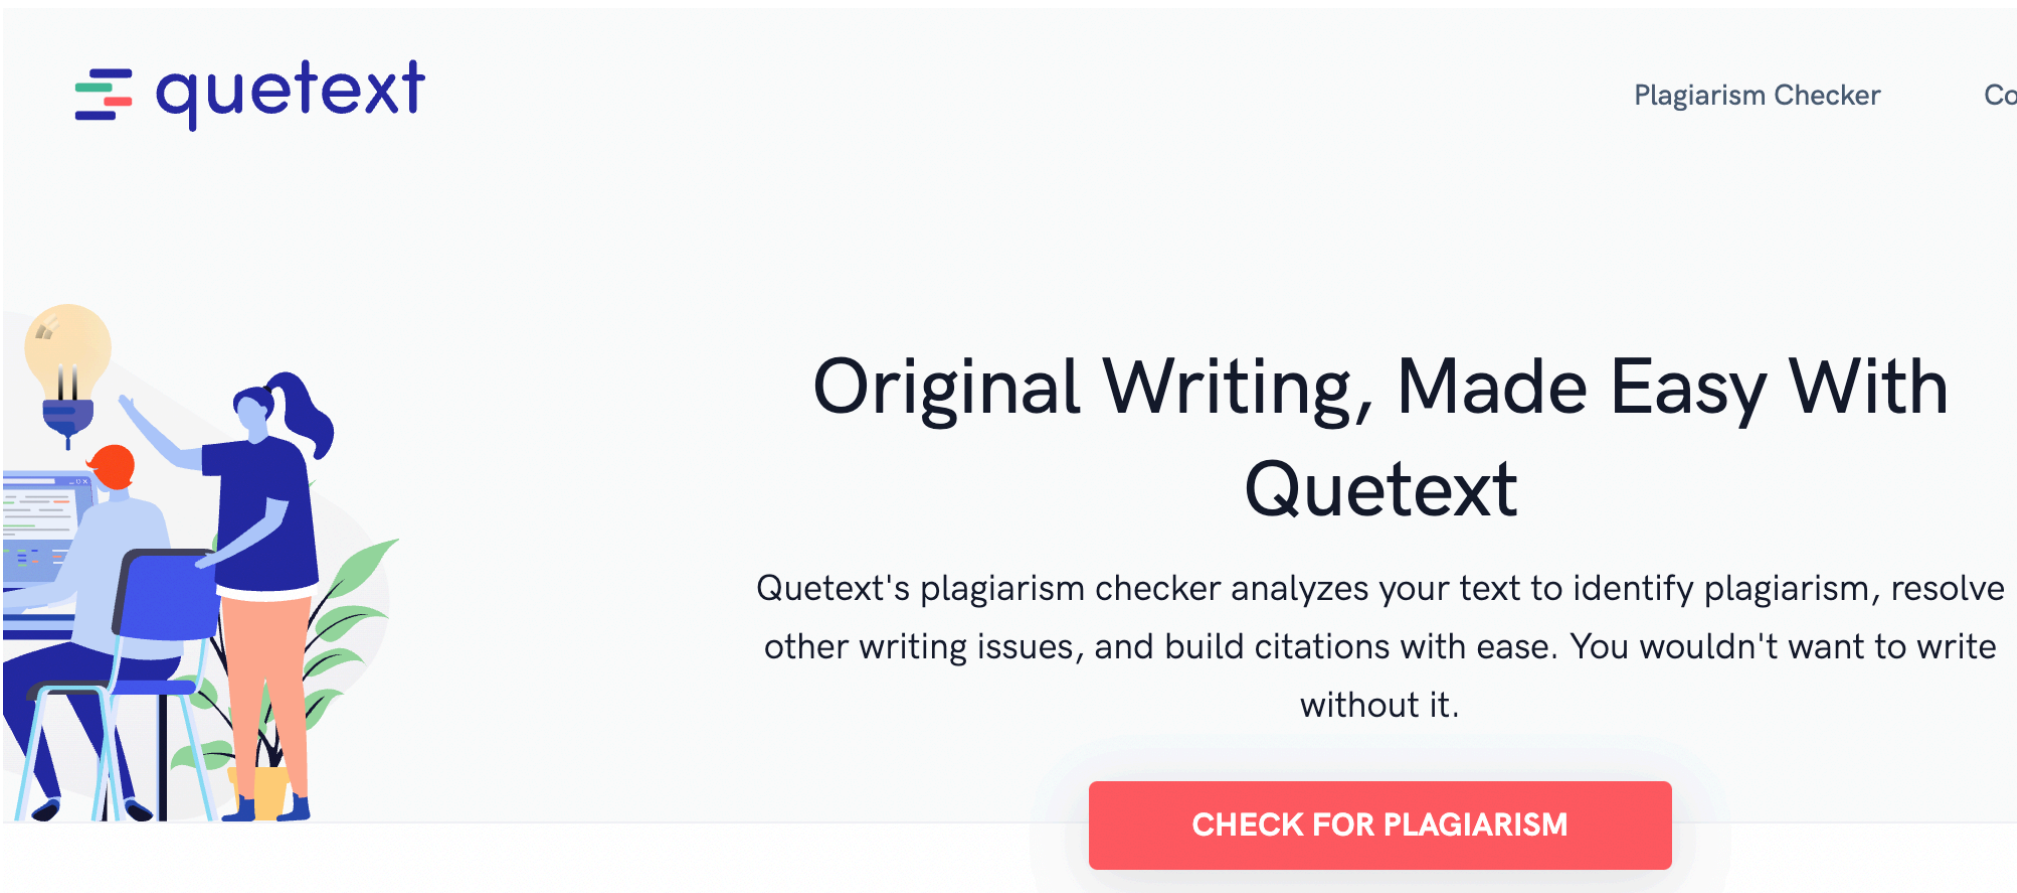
quetext

Plagiarism Checker

Co

Original Writing, Made Easy With Quetext

Quetext's plagiarism checker analyzes your text to identify plagiarism, resolve other writing issues, and build citations with ease. You wouldn't want to write without it.

CHECK FOR PLAGIARISM